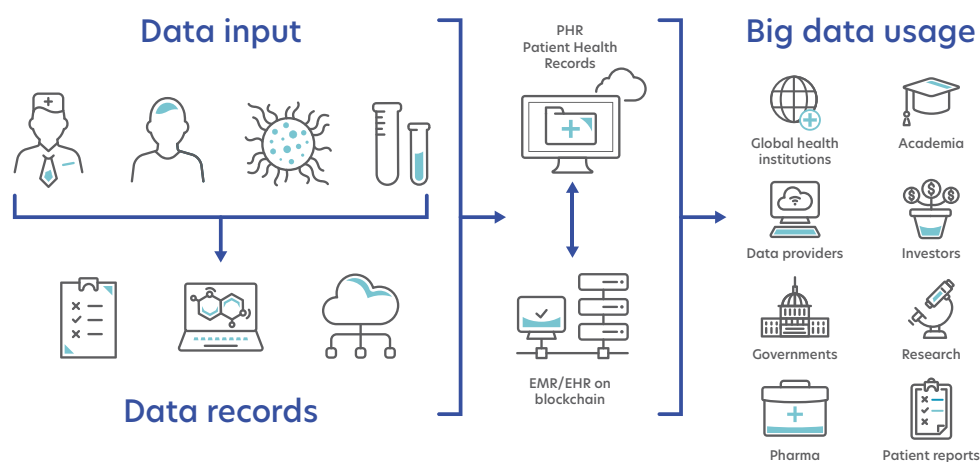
Data input

Data records

PHR
Patient Health
Records

EMR/EHR on
blockchain

Big data usage

Global health
institutions

Academia

Data providers

Investors

Governments

Research

Pharma

Patient reports